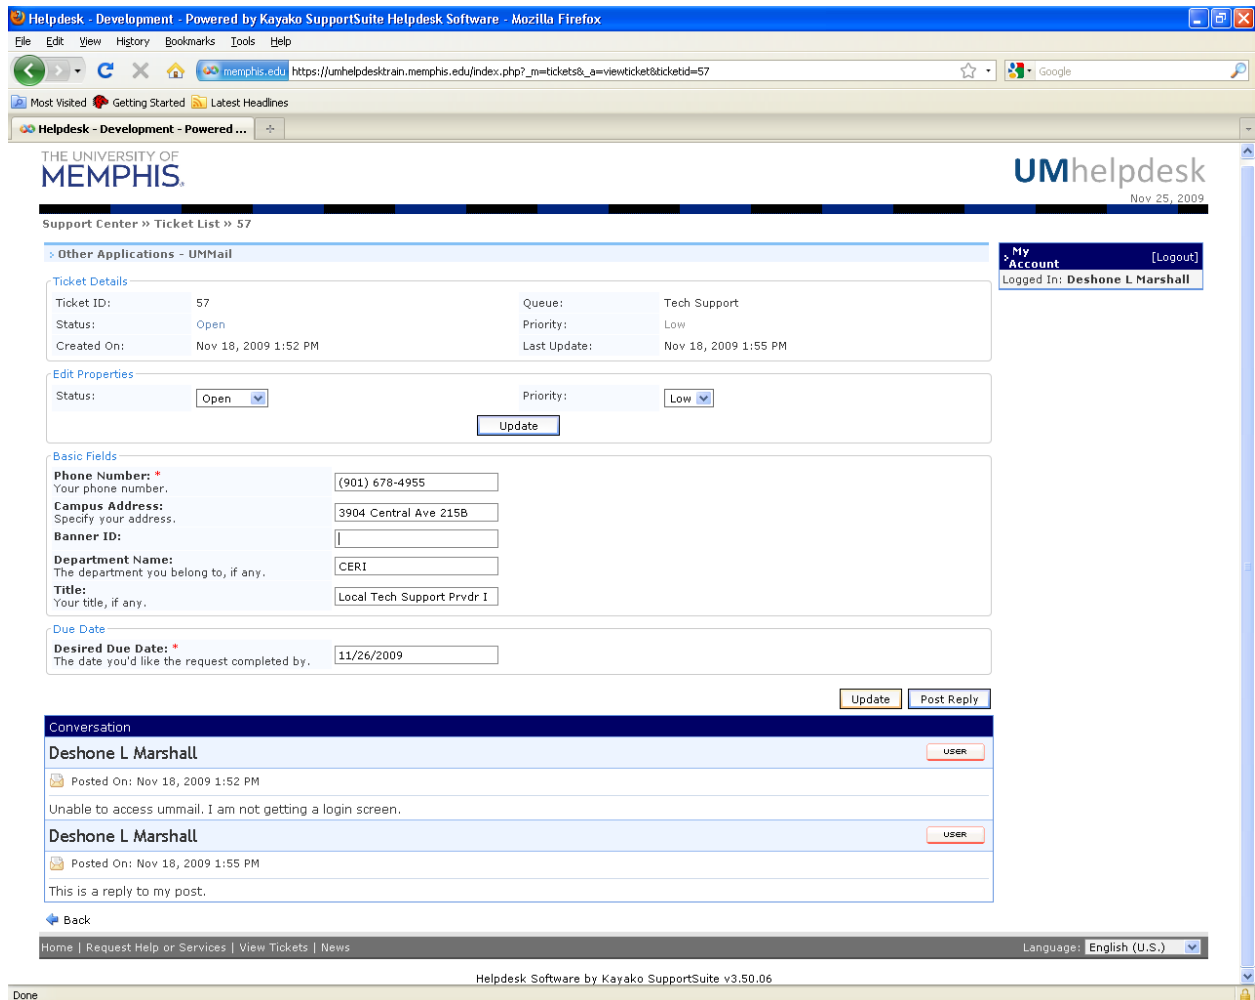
Helpdesk - Development - Powered by Kayako SupportSuite Helpdesk Software - Mozilla Firefox

File Edit View History Bookmarks Tools Help

memphis.edu https://umhelpdesktrain.memphis.edu/index.php?_m=tickets&_a=viewticket&ticketid=57

Google

Most Visited Getting Started Latest Headlines

Helpdesk - Development - Powered ...

THE UNIVERSITY OF MEMPHIS.

UMhelpdesk
Nov 25, 2009

Support Center » Ticket List » 57

Other Applications - UMMail

My Account [Logout]
Logged In: Deshone L Marshall

Ticket Details

| Ticket ID: | 57 | Queue: | Tech Support |
|---|---|---|---|
| Status: | Open | Priority: | Low |
| Created On: | Nov 18, 2009 1:52 PM | Last Update: | Nov 18, 2009 1:55 PM |

Edit Properties

Status: Open
Priority: Low

Update

Basic Fields

Phone Number: *
Your phone number.
(901) 678-4955

Campus Address:
Specify your address.
3904 Central Ave 215B

Banner ID:

Department Name:
The department you belong to, if any.
CERI

Title:
Your title, if any.
Local Tech Support Prvdr I

Due Date

Desired Due Date: *
The date you'd like the request completed by.
11/26/2009

Update Post Reply

Conversation

Deshone L Marshall
USER
Posted On: Nov 18, 2009 1:52 PM

Unable to access ummail. I am not getting a login screen.

Deshone L Marshall
USER
Posted On: Nov 18, 2009 1:55 PM

This is a reply to my post.

Back

Home | Request Help or Services | View Tickets | News

Language: English (U.S.)

Helpdesk Software by Kayako SupportSuite v3.50.06

Done